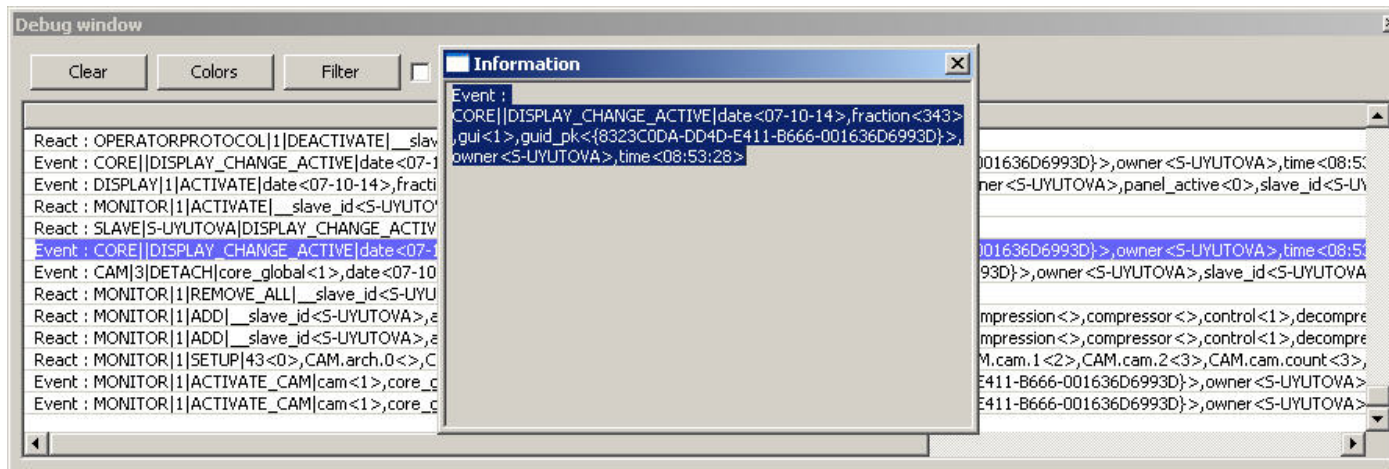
Debug window

Clear Colors Filter

React : OPERATORPROTOCOL|1|DEACTIVATE|__slav
Event : CORE||DISPLAY_CHANGE_ACTIVE|date<07-1 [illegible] 001636D6993D}>,owner<S-UYUTOVA>,time<08:5
Event : DISPLAY|1|ACTIVATE|date<07-10-14>,fracti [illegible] ner<S-UYUTOVA>,panel_active<0>,slave_id<S-UY
React : MONITOR|1|ACTIVATE|__slave_id<S-UYUTO
React : SLAVE|S-UYUTOVA|DISPLAY_CHANGE_ACTIV
Event : CORE||DISPLAY_CHANGE_ACTIVE|date<07-1 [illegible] 001636D6993D}>,owner<S-UYUTOVA>,time<08:5
Event : CAM|3|DETACH|core_global<1>,date<07-10 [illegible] 93D}>,owner<S-UYUTOVA>,slave_id<S-UYUTOVA
React : MONITOR|1|REMOVE_ALL|__slave_id<S-UYU
React : MONITOR|1|ADD|__slave_id<S-UYUTOVA>,a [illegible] mpression<>,compressor<>,control<1>,decompre
React : MONITOR|1|ADD|__slave_id<S-UYUTOVA>,a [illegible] mpression<>,compressor<>,control<1>,decompre
React : MONITOR|1|SETUP|43<0>,CAM.arch.0<>,C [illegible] M.cam.1<2>,CAM.cam.2<3>,CAM.cam.count<3>,
Event : MONITOR|1|ACTIVATE_CAM|cam<1>,core_c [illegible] E411-B666-001636D6993D}>,owner<S-UYUTOVA>
Event : MONITOR|1|ACTIVATE_CAM|cam<1>,core_c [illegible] E411-B666-001636D6993D}>,owner<S-UYUTOVA>

Information
Event :
CORE||DISPLAY_CHANGE_ACTIVE|date<07-10-14>,fraction<343>,gui<1>,guid_pk<{8323C0DA-DD4D-E411-B666-001636D6993D}>,owner<S-UYUTOVA>,time<08:53:28>